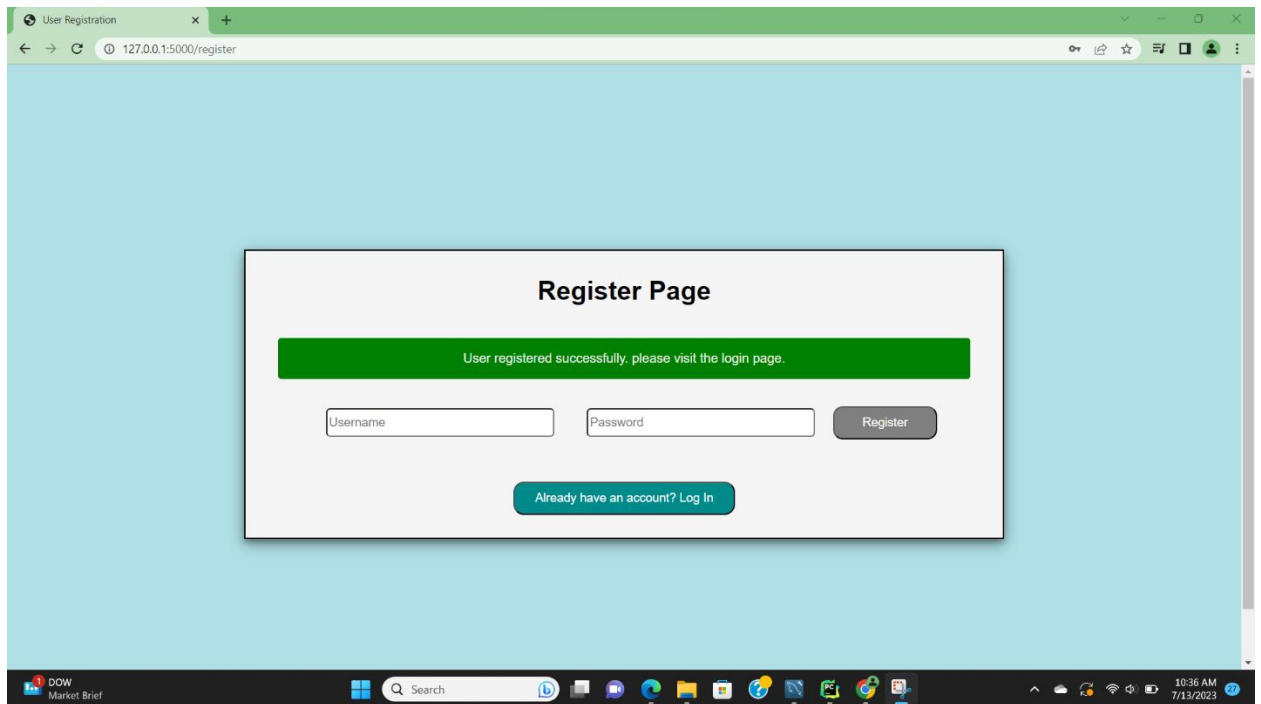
User Registration

127.0.0.1:5000/register

Register Page

User registered successfully. please visit the login page.

Username

Password

Register

Already have an account? Log In

1 DOW
Market Brief

Search

10:36 AM
7/13/2023

27